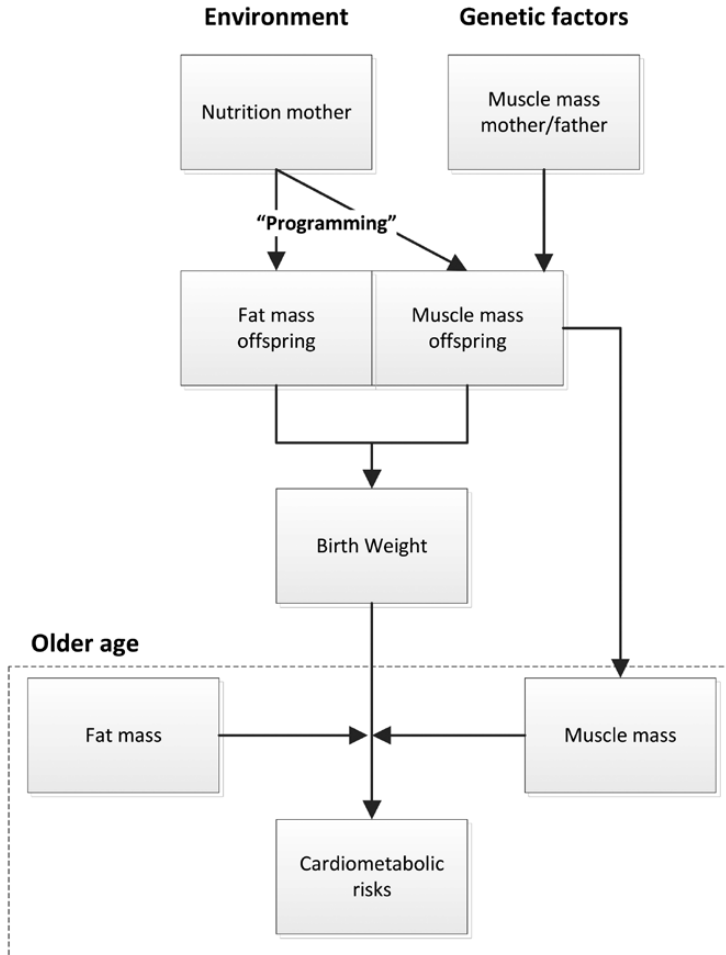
Environment

Genetic factors

Nutrition mother

Muscle mass mother/father

"Programming"

Fat mass offspring

Muscle mass offspring

Birth Weight

Older age

Fat mass

Muscle mass

Cardiometabolic risks